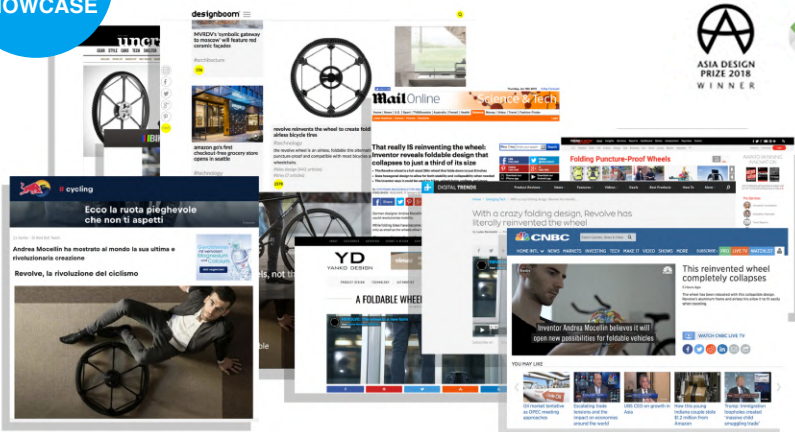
OWCASE

designboom

MVRDV's 'symbolic gateway to moscow' will feature red ceramic façades

amazon go's first checkout-free grocery store opens in seattle

revolve reinvents the wheel to create foldable airless bicycle tires

ASIA DESIGN PRIZE 2018 WINNER

MailOnline

Science & Tech

That really IS reinventing the wheel: Inventor reveals foldable design that collapses to just a third of its size

Folding Puncture-Proof Wheels

cycling

Ecco la ruota pieghevole che non ti aspetti

Andrea Mocellin ha mostrato al mondo la sua ultima e rivoluzionaria creazione

Revolve, la rivoluzione del ciclismo

DIGITAL TRENDS

With a crazy folding design, Revolve has literally reinvented the wheel

YD
YANKO DESIGN

A FOLDABLE WHEEL

CNBC

This reinvented wheel completely collapses

Inventor Andrea Mocellin believes it will open new possibilities for foldable vehicles

WATCH CNBC LIVE TV

YOU MAY LIKE